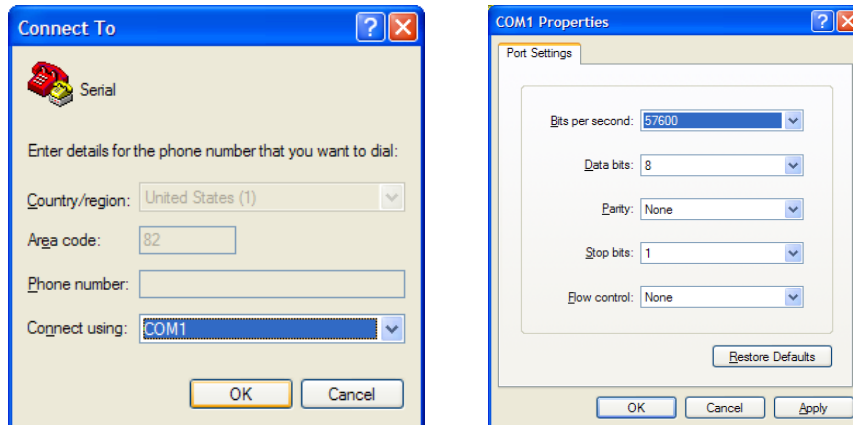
Connect To

Serial

Enter details for the phone number that you want to dial:

Country/region: United States (1)

Area code: 82

Phone number:

Connect using: COM1

OK Cancel

COM1 Properties

Port Settings

Bits per second: 57600

Data bits: 8

Parity: None

Stop bits: 1

Flow control: None

Restore Defaults

OK Cancel Apply